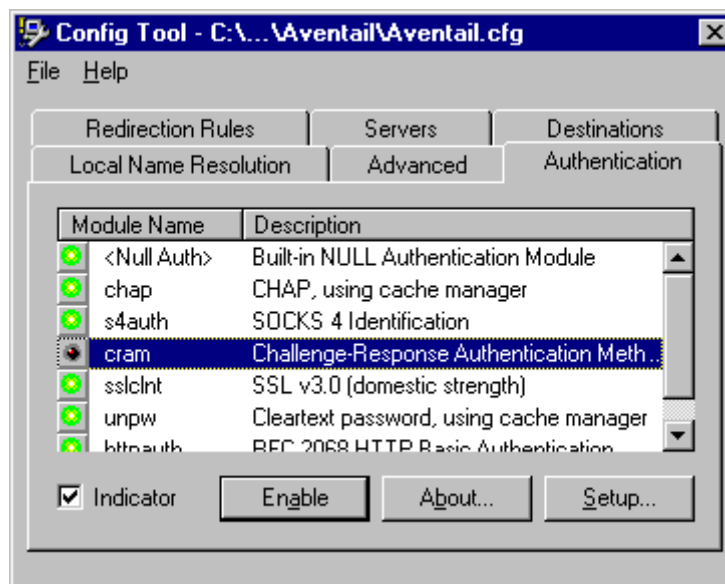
Config Tool - C:\...\Aventail\Aventail.cfg

File Help

Redirection Rules | Servers | Destinations
Local Name Resolution | Advanced | Authentication

| Module Name | Description |
|---|---|
| <Null Auth> | Built-in NULL Authentication Module |
| chap | CHAP, using cache manager |
| s4auth | SOCKS 4 Identification |
| cram | Challenge-Response Authentication Meth... |
| sslclnt | SSL v3.0 (domestic strength) |
| unpw | Cleartext password, using cache manager |
| httpauth | RFC 2068 HTTP Basic Authentication |

Indicator

Enable

About...

Setup...